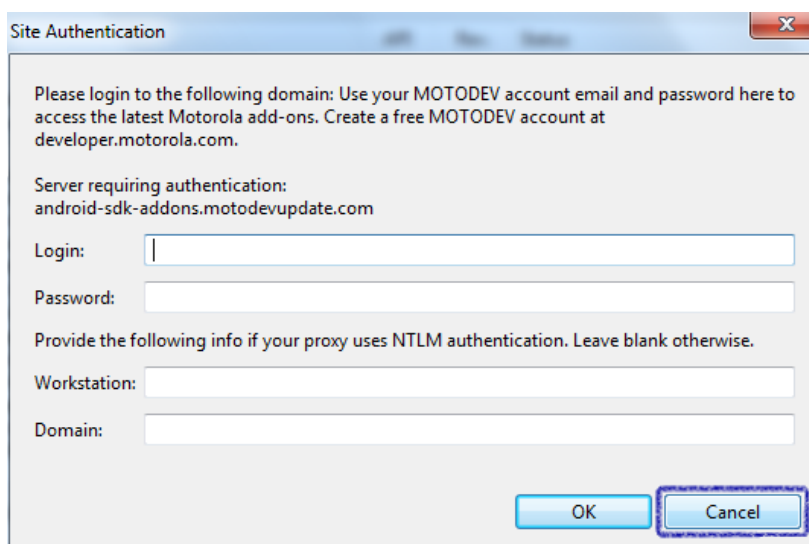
Site Authentication

Please login to the following domain: Use your MOTODEV account email and password here to access the latest Motorola add-ons. Create a free MOTODEV account at developer.motorola.com.

Server requiring authentication:
android-sdk-addons.motodevupdate.com

Login:

Password:

Provide the following info if your proxy uses NTLM authentication. Leave blank otherwise.

Workstation:

Domain:

OK

Cancel